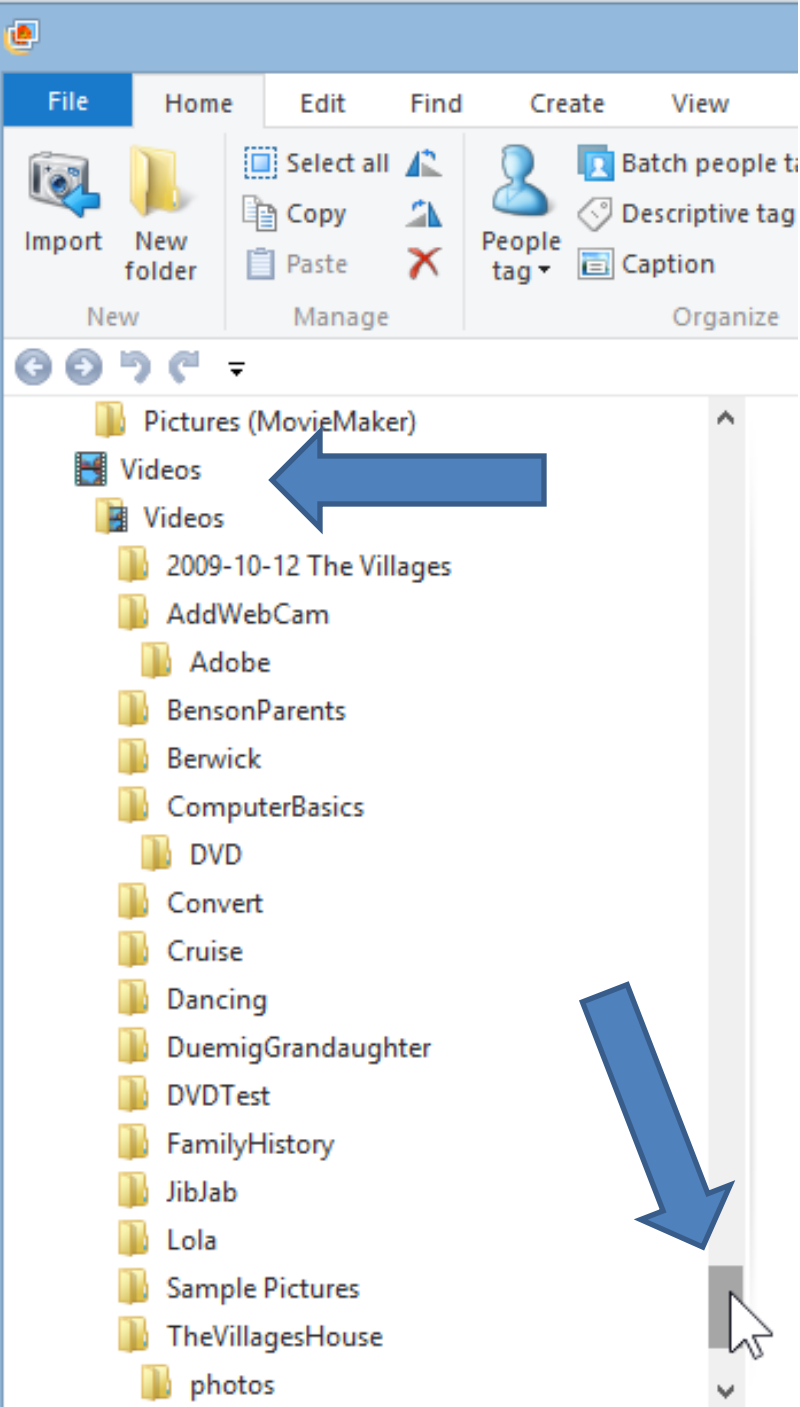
File Home Edit Find Create View

Import
New folder
New

Select all
Copy
Paste
Manage

People tag
Batch people ta
Descriptive tag
Caption
Organize

Pictures (MovieMaker)
Videos
Videos
2009-10-12 The Villages
AddWebCam
Adobe
BensonParents
Berwick
ComputerBasics
DVD
Convert
Cruise
Dancing
DuemigGrandaughter
DVDTest
FamilyHistory
JibJab
Lola
Sample Pictures
TheVillagesHouse
photos